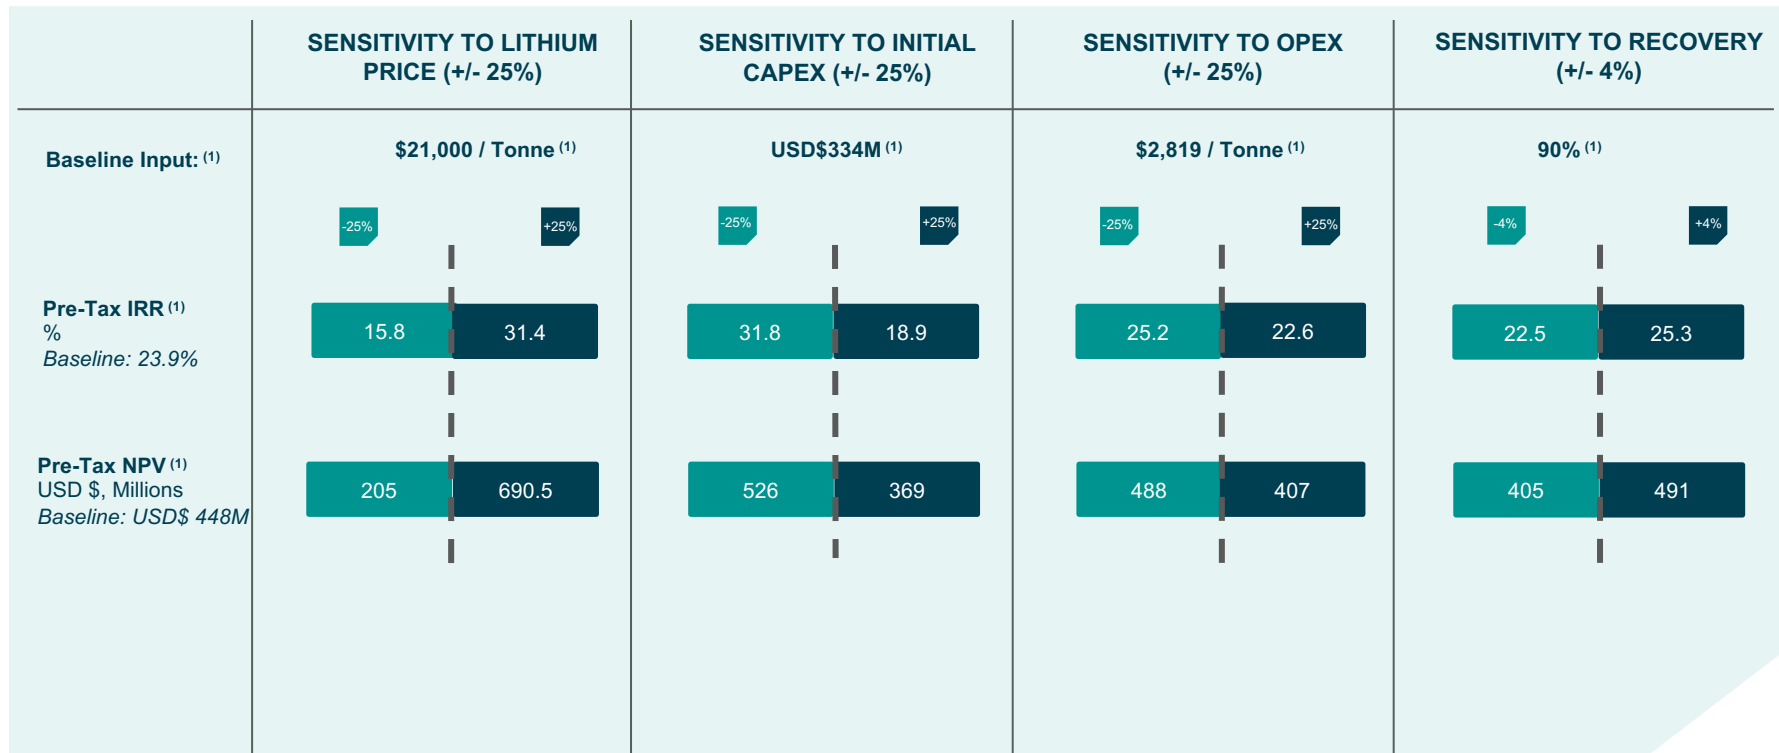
| | SENSITIVITY TO LITHIUM PRICE (+/- 25%) | SENSITIVITY TO INITIAL CAPEX (+/- 25%) | SENSITIVITY TO OPEX (+/- 25%) | SENSITIVITY TO RECOVERY (+/- 4%) |
|---|---|---|---|---|
| Baseline Input: (1) | \$21,000 / Tonne (1) | USD\$334M (1) | \$2,819 / Tonne (1) | 90% (1) |
| | -25% +25% | -25% +25% | -25% +25% | -4% +4% |
| Pre-Tax IRR (1) % Baseline: 23.9% | 15.8 31.4 | 31.8 18.9 | 25.2 22.6 | 22.5 25.3 |
| Pre-Tax NPV (1) USD \$, Millions Baseline: USD\$ 448M | 205 690.5 | 526 369 | 488 407 | 405 491 |